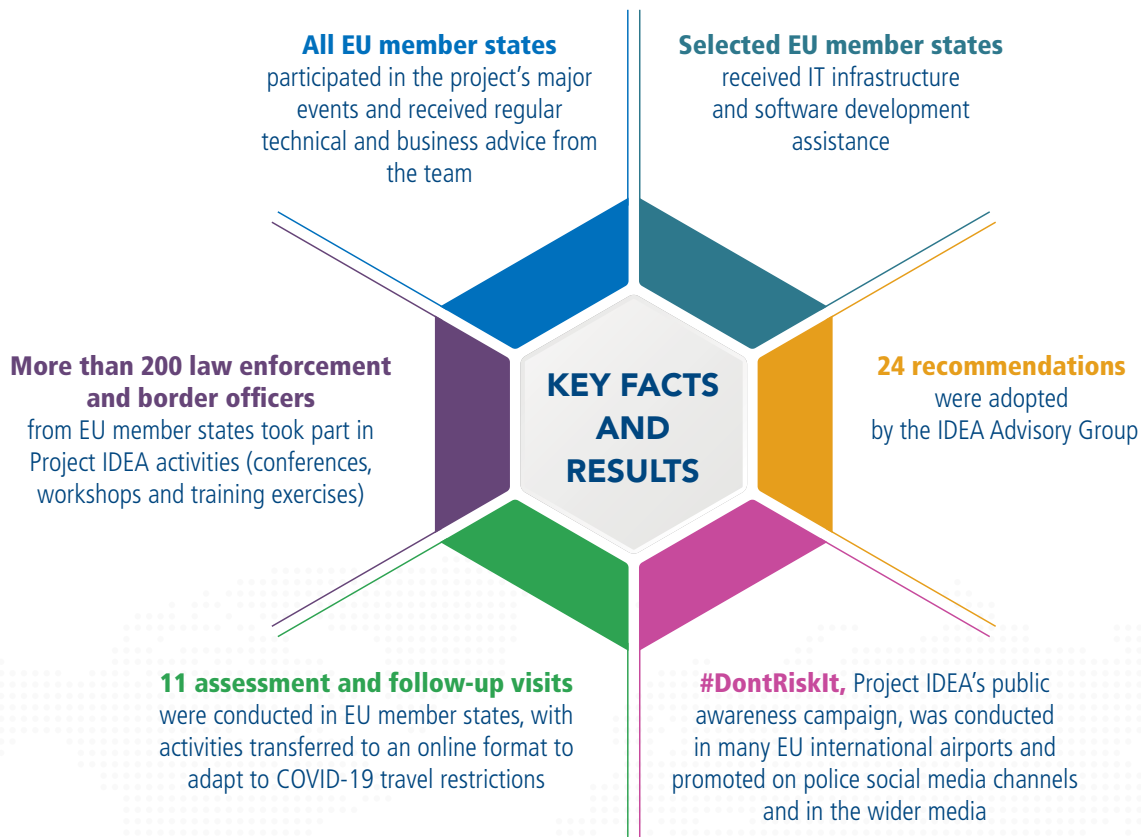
KEY FACTS AND RESULTS

All EU member states participated in the project's major events and received regular technical and business advice from the team

Selected EU member states received IT infrastructure and software development assistance

More than 200 law enforcement and border officers from EU member states took part in Project IDEA activities (conferences, workshops and training exercises)

24 recommendations were adopted by the IDEA Advisory Group

11 assessment and follow-up visits were conducted in EU member states, with activities transferred to an online format to adapt to COVID-19 travel restrictions

#DontRiskIt, Project IDEA's public awareness campaign, was conducted in many EU international airports and promoted on police social media channels and in the wider media